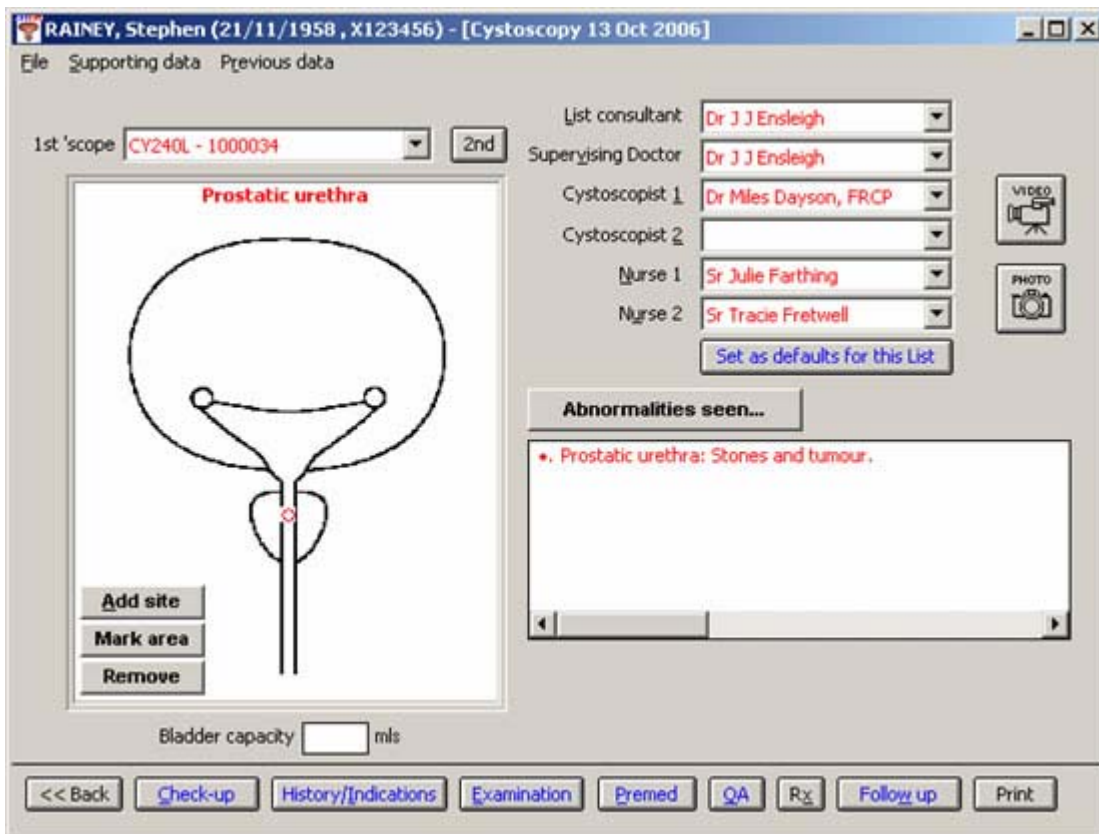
RAINEY, Stephen (21/11/1958 , X123456) - [Cystoscopy 13 Oct 2006]

File Supporting data Previous data

1st 'scope CY240L - 1000034 2nd

Prostatic urethra

Add site
Mark area
Remove

Bladder capacity mls

List consultant Dr J J Ensleigh
Supervising Doctor Dr J J Ensleigh
Cystoscopist 1 Dr Miles Dayson, FRCP
Cystoscopist 2
Nurse 1 Sr Julie Farthing
Nurse 2 Sr Tracie Fretwell

Set as defaults for this List

VIDEO
PHOTO

Abnormalities seen...

•. Prostatic urethra: Stones and tumour.

<< Back Check-up History/Indications Examination Premed QA Rx Follow up Print